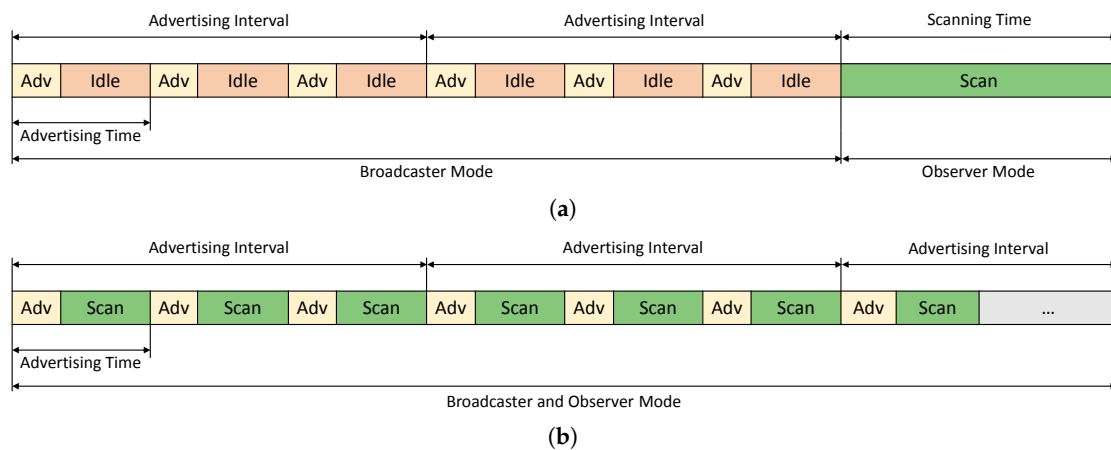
Advertising Interval Advertising Interval Scanning Time

| Adv | Idle | Adv | Idle | Adv | Idle | Adv | Idle | Adv | Idle | Adv | Idle | Scan |
|---|---|---|---|---|---|---|---|---|---|---|---|---|

Advertising Time

Broadcaster Mode Observer Mode

(a)

Advertising Interval Advertising Interval Advertising Interval

| Adv | Scan | Adv | Scan | Adv | Scan | Adv | Scan | Adv | Scan | Adv | Scan | Adv | Scan | ... |
|---|---|---|---|---|---|---|---|---|---|---|---|---|---|---|

Advertising Time

Broadcaster and Observer Mode

(b)